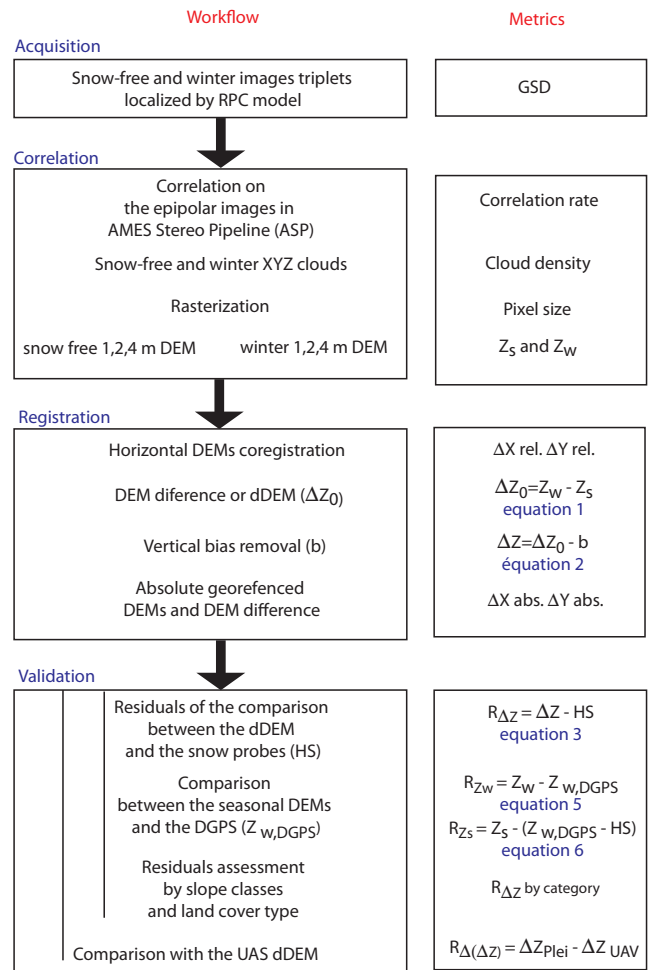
Workflow

Metrics

Acquisition

Snow-free and winter images triplets localized by RPC model

GSD

Correlation

Correlation on the epipolar images in AMES Stereo Pipeline (ASP)

Snow-free and winter XYZ clouds

Rasterization

snow free 1,2,4 m DEM

winter 1,2,4 m DEM

Correlation rate

Cloud density

Pixel size

$Z_S$ and $Z_W$

Registration

Horizontal DEMs coregistration

DEM diference or dDEM ($\Delta Z_0$)

Vertical bias removal (b)

Absolute georefenced DEMs and DEM difference

$\Delta X$ rel. $\Delta Y$ rel.

$\Delta Z_0 = Z_W - Z_S$
equation 1

$\Delta Z = \Delta Z_0 - b$
équation 2

$\Delta X$ abs. $\Delta Y$ abs.

Validation

Residuals of the comparison between the dDEM and the snow probes (HS)

Comparison between the seasonal DEMs and the DGPS ($Z_{W,DGPS}$)

Residuals assessment by slope classes and land cover type

Comparison with the UAS dDEM

$R_{\Delta Z} = \Delta Z - HS$
equation 3

$R_{Zw} = Z_W - Z_{W,DGPS}$
equation 5

$R_{Zs} = Z_S - (Z_{W,DGPS} - HS)$
equation 6

$R_{\Delta Z}$ by category

$R_{\Delta(\Delta Z)} = \Delta Z_{Plei} - \Delta Z_{UAV}$